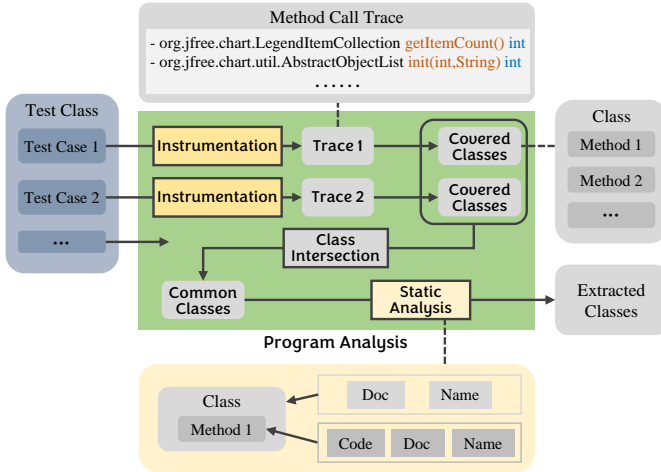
Method Call Trace

- org.jfree.chart.LegendItemCollection getItemCount() int
- org.jfree.chart.util.AbstractObjectList init(int,String) int
......

Test Class
Test Case 1
Test Case 2
...

Instrumentation
Trace 1
Instrumentation
Trace 2
Covered Classes
Covered Classes
Class Intersection
Common Classes
Static Analysis
Program Analysis

Class
Method 1
Method 2
...

Extracted Classes

Class
Method 1
Doc
Name
Code
Doc
Name